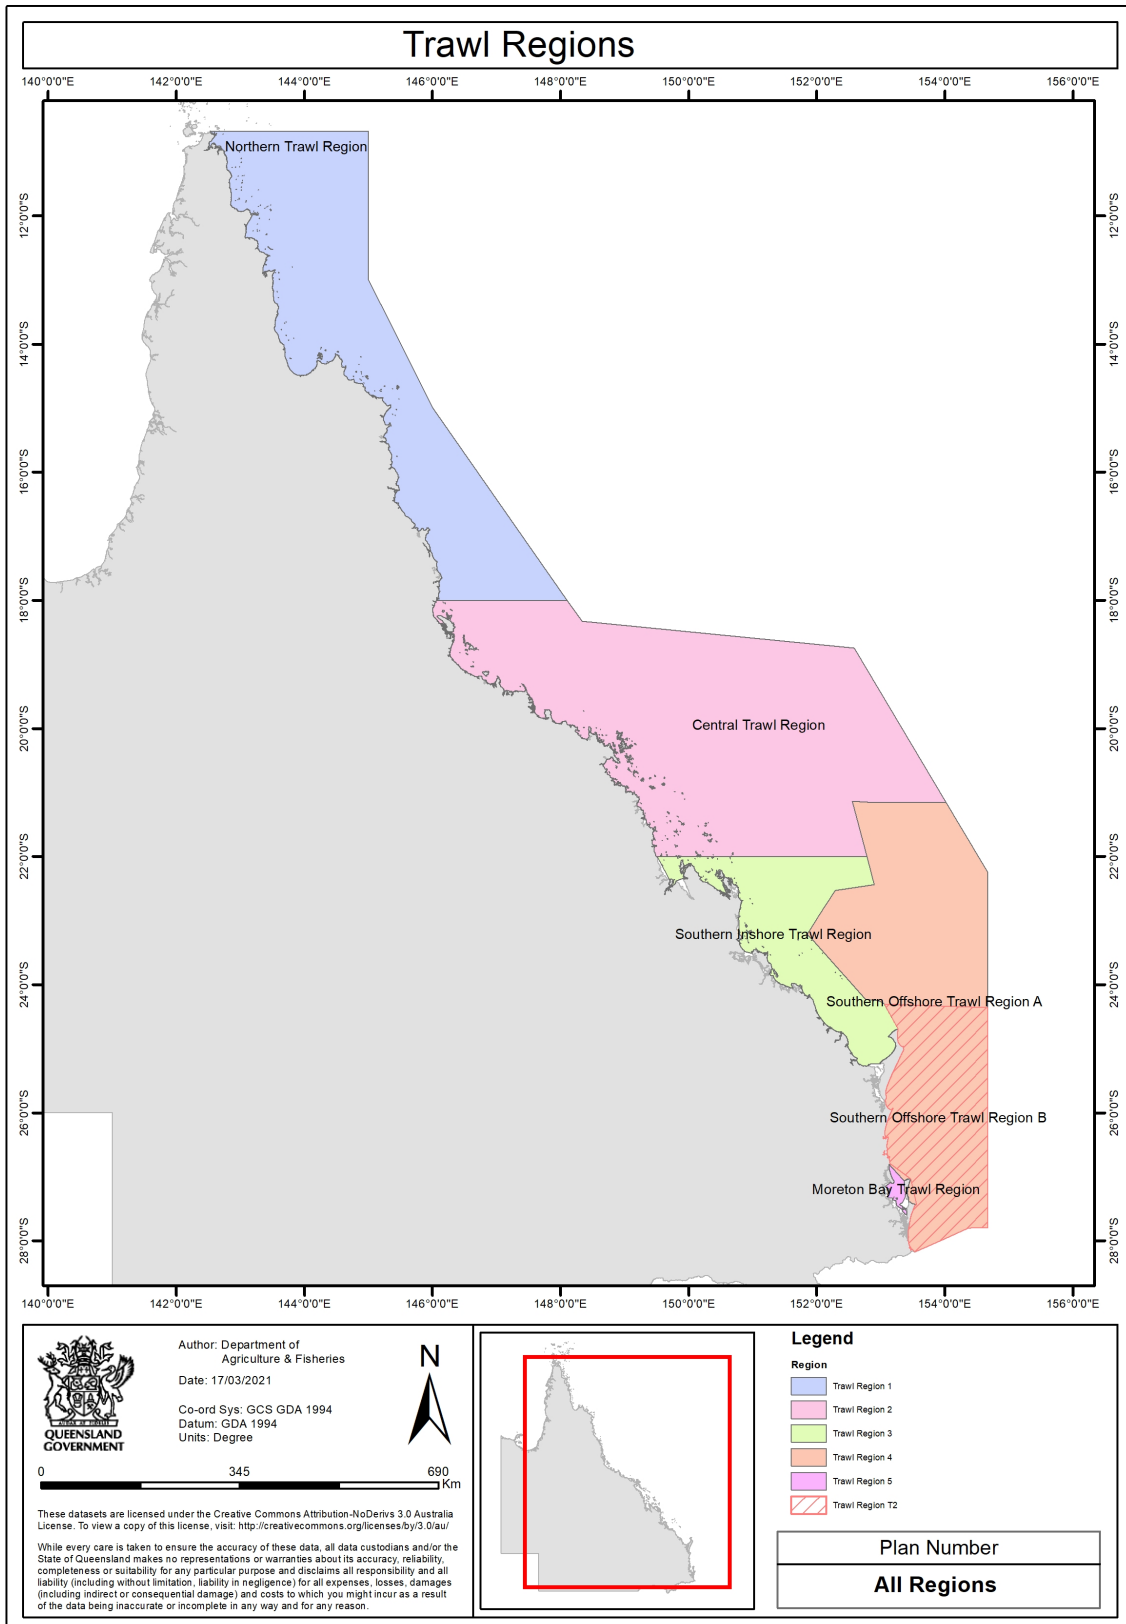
Trawl Regions

140°0'0"E 142°0'0"E 144°0'0"E 146°0'0"E 148°0'0"E 150°0'0"E 152°0'0"E 154°0'0"E 156°0'0"E

12°0'0"S 14°0'0"S 16°0'0"S 18°0'0"S 20°0'0"S 22°0'0"S 24°0'0"S 26°0'0"S 28°0'0"S

Northern Trawl Region

Central Trawl Region

Southern Inshore Trawl Region

Southern Offshore Trawl Region A

Southern Offshore Trawl Region B

Moreton Bay Trawl Region

12°0'0"S 14°0'0"S 16°0'0"S 18°0'0"S 20°0'0"S 22°0'0"S 24°0'0"S 26°0'0"S 28°0'0"S

140°0'0"E 142°0'0"E 144°0'0"E 146°0'0"E 148°0'0"E 150°0'0"E 152°0'0"E 154°0'0"E 156°0'0"E

QUEENSLAND GOVERNMENT

Author: Department of Agriculture & Fisheries

Date: 17/03/2021

Co-ord Sys: GCS GDA 1994
Datum: GDA 1994
Units: Degree

N

0 345 690 Km

These datasets are licensed under the Creative Commons Attribution-NoDerivs 3.0 Australia License. To view a copy of this license, visit: http://creativecommons.org/licenses/by/3.0/au/

While every care is taken to ensure the accuracy of these data, all data custodians and/or the State of Queensland makes no representations or warranties about its accuracy, reliability, completeness or suitability for any particular purpose and disclaims all responsibility and all liability (including without limitation, liability in negligence) for all expenses, losses, damages (including indirect or consequential damage) and costs to which you might incur as a result of the data being inaccurate or incomplete in any way and for any reason.

Legend

Region
Trawl Region 1
Trawl Region 2
Trawl Region 3
Trawl Region 4
Trawl Region 5
Trawl Region T2

Plan Number

All Regions